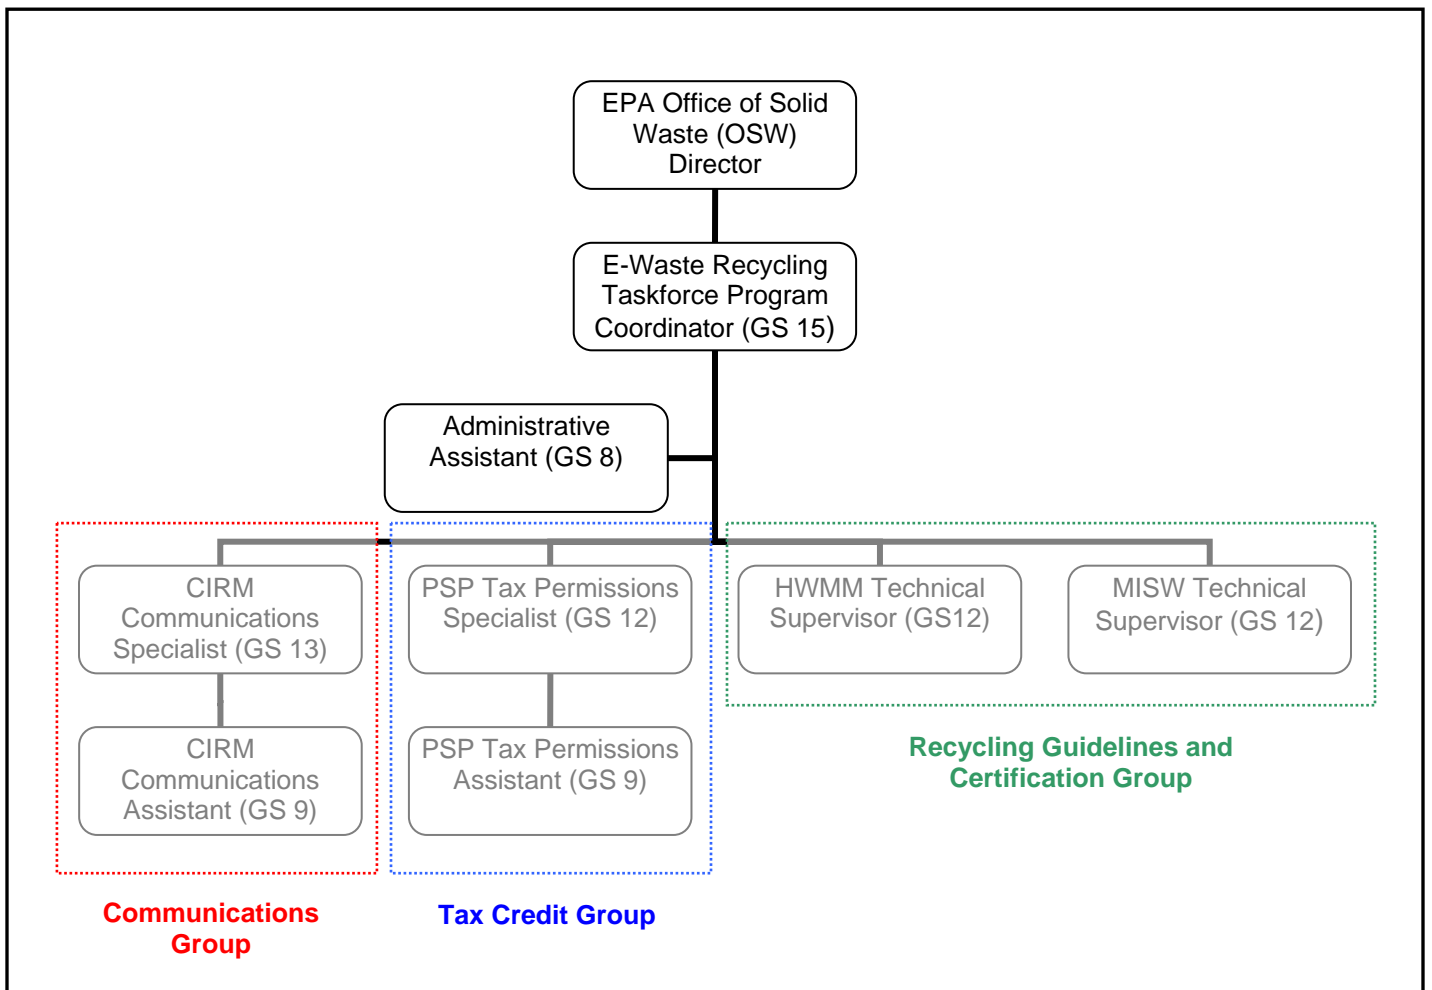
EPA Office of Solid Waste (OSW) Director

E-Waste Recycling Taskforce Program Coordinator (GS 15)

Administrative Assistant (GS 8)

CIRM Communications Specialist (GS 13)

CIRM Communications Assistant (GS 9)

PSP Tax Permissions Specialist (GS 12)

PSP Tax Permissions Assistant (GS 9)

HWMM Technical Supervisor (GS12)

MISW Technical Supervisor (GS 12)

Recycling Guidelines and Certification Group

Communications Group

Tax Credit Group